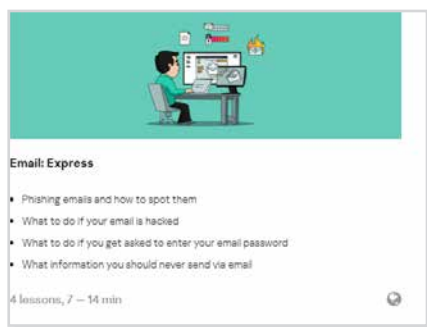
Email: Express

- Phishing emails and how to spot them
- What to do if your email is hacked
- What to do if you get asked to enter your email password
- What information you should never send via email

4 lessons, 7 – 14 min